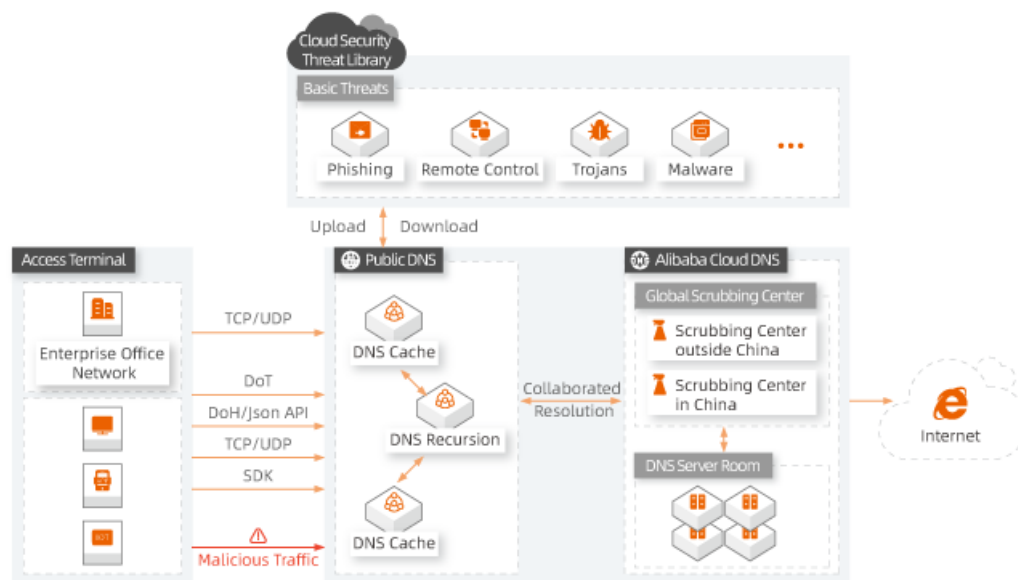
Cloud Security Threat Library

Basic Threats

Phishing

Remote Control

Trojans

Malware

...

Upload

Download

Access Terminal

Enterprise Office Network

TCP/UDP

DoT

DoH/Json API

TCP/UDP

SDK

Malicious Traffic

Public DNS

DNS Cache

DNS Recursion

DNS Cache

Collaborated Resolution

Alibaba Cloud DNS

Global Scrubbing Center

Scrubbing Center outside China

Scrubbing Center in China

DNS Server Room

Internet